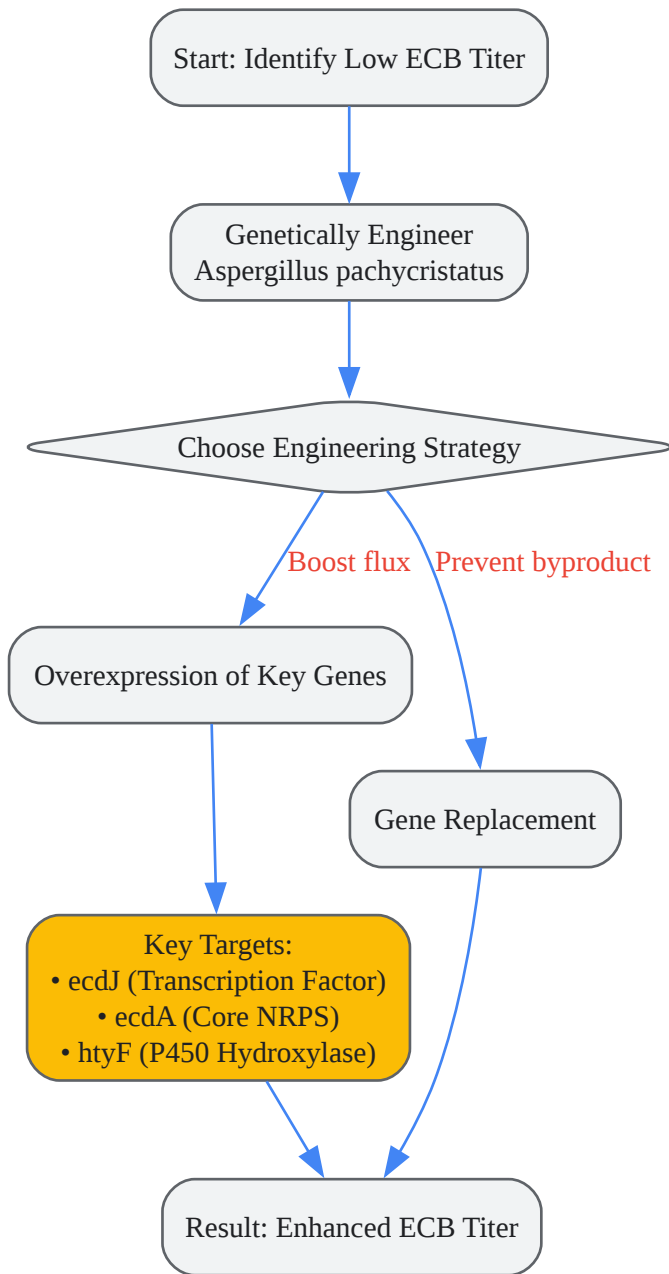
Start: Identify Low ECB Titer

Genetically Engineer Aspergillus pachycristatus

Choose Engineering Strategy

Boost flux

Prevent byproduct

Overexpression of Key Genes

Gene Replacement

Key Targets:
• ecdJ (Transcription Factor)
• ecdA (Core NRPS)
• htyF (P450 Hydroxylase)

Result: Enhanced ECB Titer